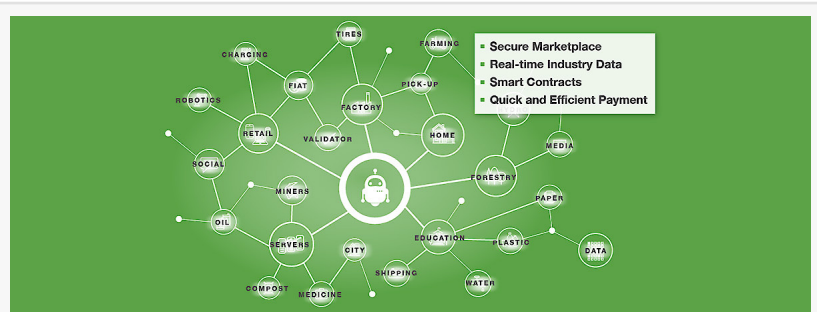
Secure Marketplace
Real-time Industry Data
Smart Contracts
Quick and Efficient Payment

TIRES
FARMING
CHARGING
FIAT
PICK-UP
ROBOTICS
FACTORY
RETAIL
VALIDATOR
HOME
MEDIA
SOCIAL
FORESTRY
MINERS
PAPER
OIL
SERVERS
CITY
EDUCATION
PLASTIC
DATA
SHIPPING
COMPOST
MEDICINE
WATER